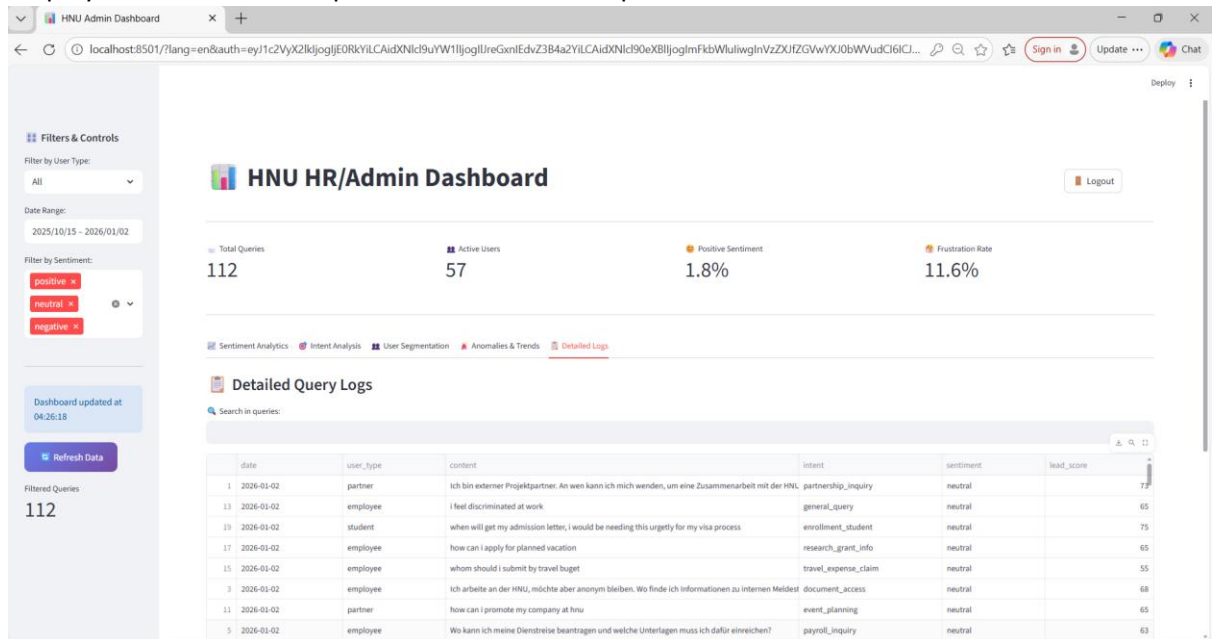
HNU Admin Dashboard × +

localhost:8501/?lang=en&auth=eyJ1c2VyX2lkIjogIjE0RkYiLCAidXNlcl9uYW1lIjogIlJreGxnIEdvZ3B4a2YiLCAidXNlcl90eXBlIjogImFkbWluIiwgInVzZXJfZGVwYXJ0bWVudCI6ICJ... Sign in Update ··· Chat

Deploy

Filters & Controls

Filter by User Type:

All

Date Range:

2025/10/15 – 2026/01/02

Filter by Sentiment:

positive ×

neutral ×

negative ×

Dashboard updated at 04:26:18

Refresh Data

Filtered Queries

112

HNU HR/Admin Dashboard

Logout

Total Queries
112

Active Users
57

Positive Sentiment
1.8%

Frustration Rate
11.6%

Sentiment Analytics Intent Analysis User Segmentation Anomalies & Trends Detailed Logs

Detailed Query Logs

Search in queries:

| | date | user_type | content | intent | sentiment | lead_score |
|---|---|---|---|---|---|---|
| 1 | 2026-01-02 | partner | Ich bin externer Projektpartner. An wen kann ich mich wenden, um eine Zusammenarbeit mit der HNU | partnership_inquiry | neutral | 7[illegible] |
| 13 | 2026-01-02 | employee | i feel discriminated at work | general_query | neutral | 65 |
| 19 | 2026-01-02 | student | when will get my admission letter, i would be needing this urgetly for my visa process | enrollment_student | neutral | 75 |
| 17 | 2026-01-02 | employee | how can i apply for planned vacation | research_grant_info | neutral | 65 |
| 15 | 2026-01-02 | employee | whom should i submit by travel buget | travel_expense_claim | neutral | 55 |
| 3 | 2026-01-02 | employee | Ich arbeite an der HNU, möchte aber anonym bleiben. Wo finde ich Informationen zu internen Meldest | document_access | neutral | 68 |
| 11 | 2026-01-02 | partner | how can i promote my company at hnu | event_planning | neutral | 65 |
| 5 | 2026-01-02 | employee | Wo kann ich meine Dienstreise beantragen und welche Unterlagen muss ich dafür einreichen? | payroll_inquiry | neutral | 63 |